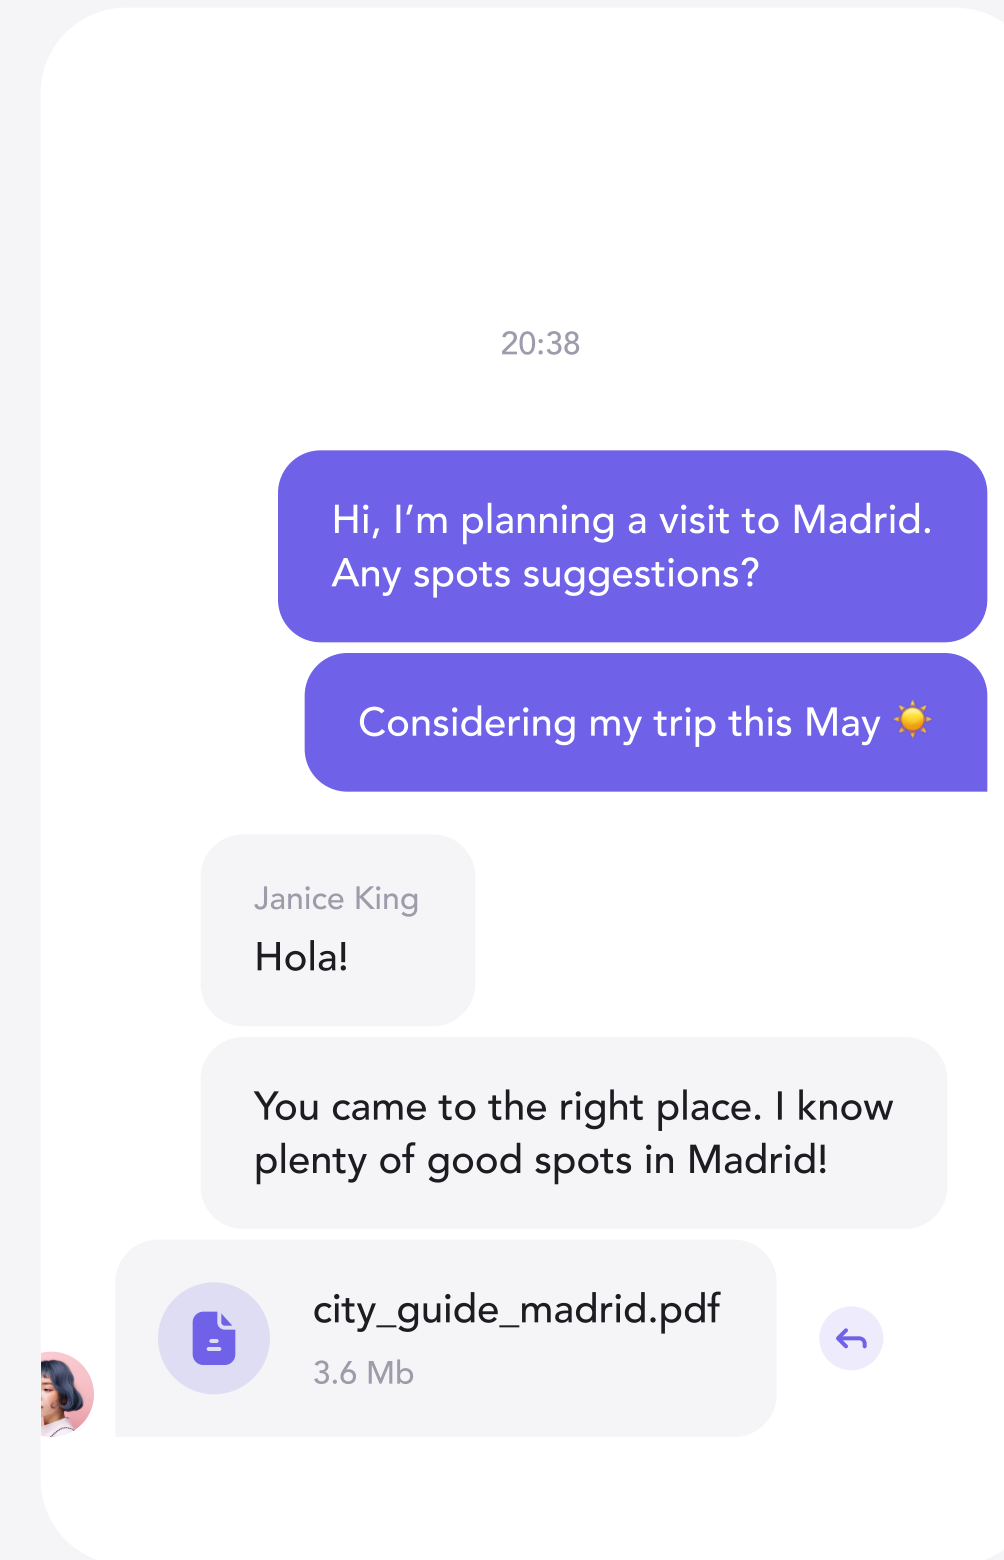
20:38

Hi, I’m planning a visit to Madrid. Any spots suggestions?

Considering my trip this May ☀️

Janice King
Hola!

You came to the right place. I know plenty of good spots in Madrid!

city_guide_madrid.pdf
3.6 Mb